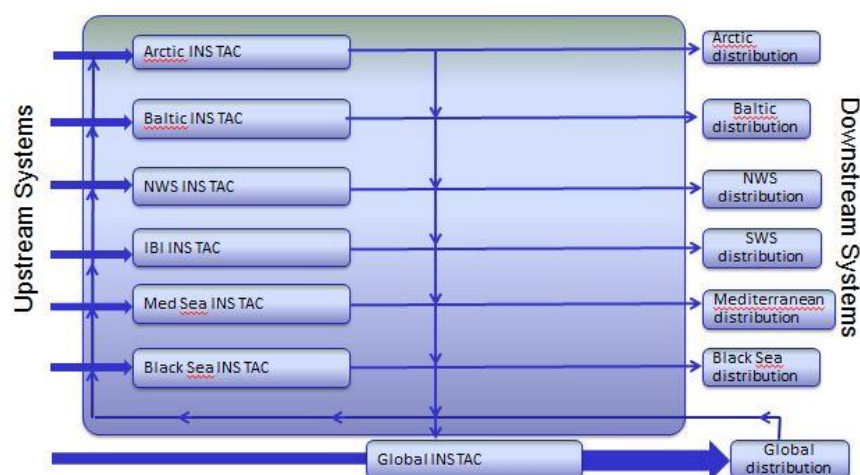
Upstream Systems

Arctic INS TAC

Baltic INS TAC

NWS INS TAC

IBI INS TAC

Med Sea INS TAC

Black Sea INS TAC

Global INS TAC

Arctic distribution

Baltic distribution

NWS distribution

SWS distribution

Mediterranean distribution

Black Sea distribution

Global distribution

Downstream Systems